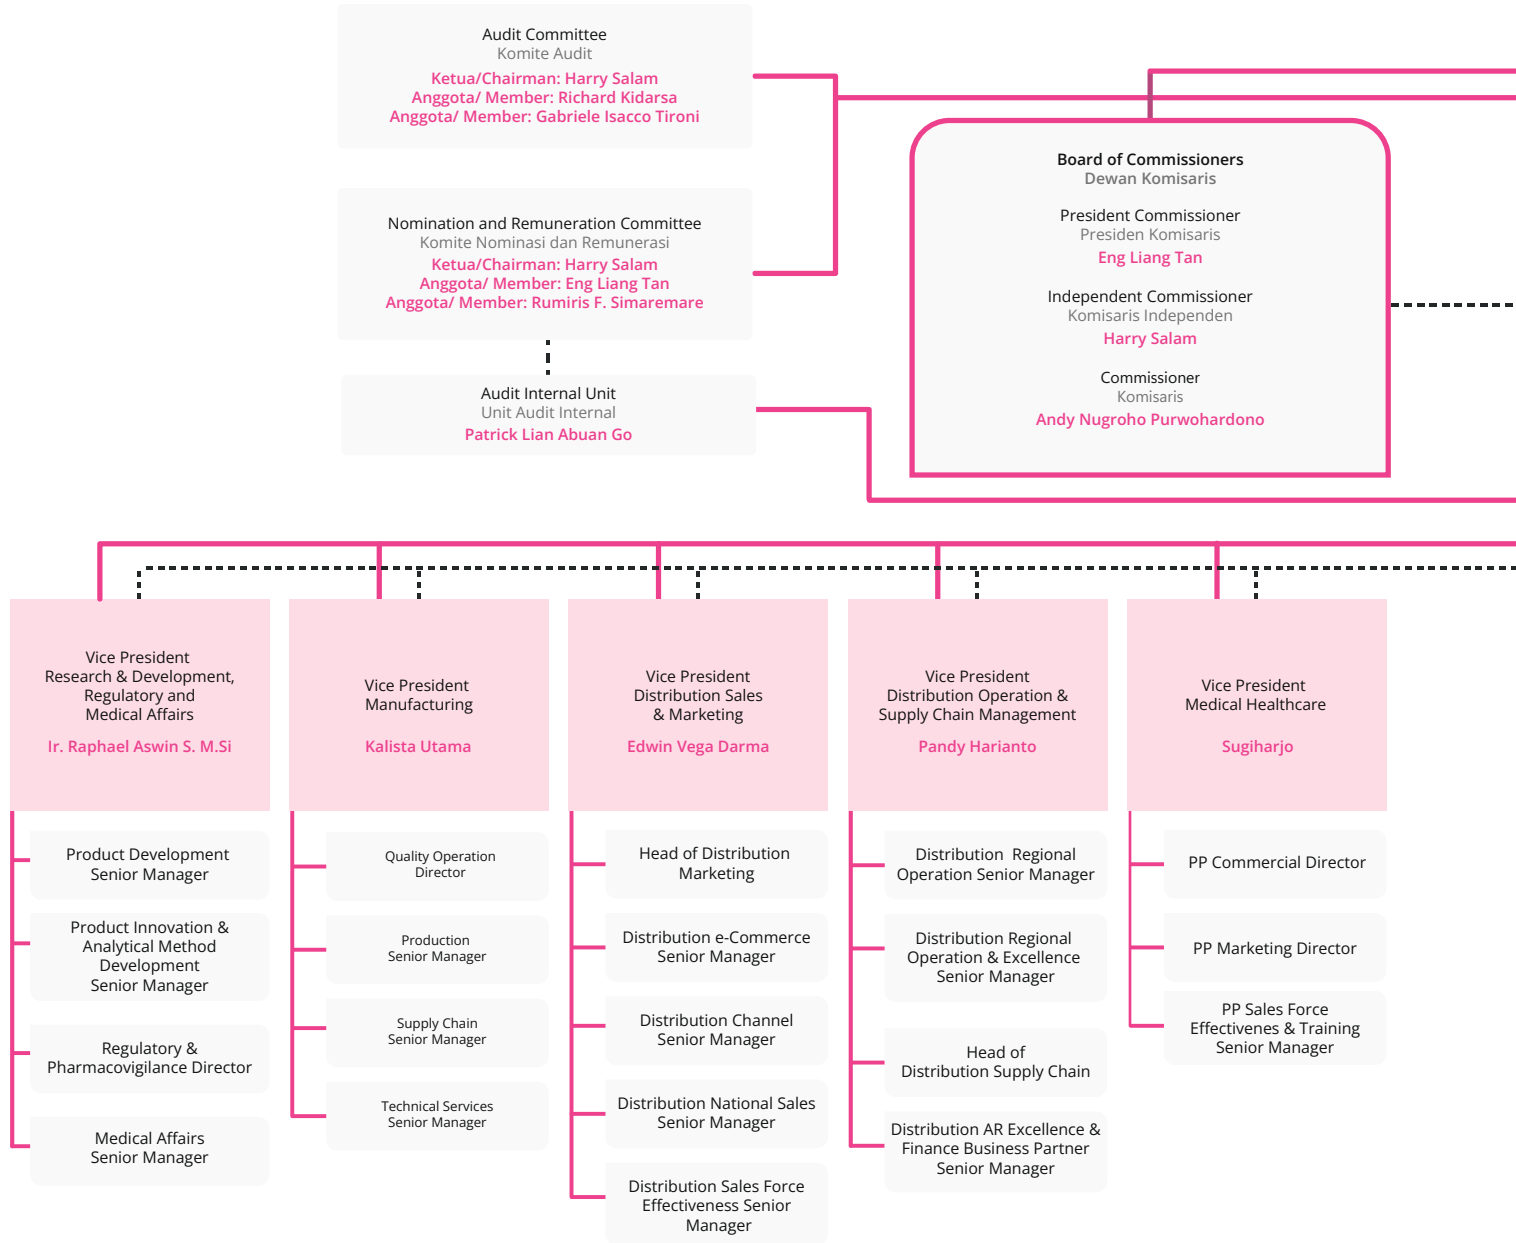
Audit Committee
Komite Audit
Ketua/Chairman: Harry Salam
Anggota/ Member: Richard Kidarsa
Anggota/ Member: Gabriele Isacco Tironi

Nomination and Remuneration Committee
Komite Nominasi dan Remunerasi
Ketua/Chairman: Harry Salam
Anggota/ Member: Eng Liang Tan
Anggota/ Member: Rumiris F. Simaremare

Audit Internal Unit
Unit Audit Internal
Patrick Lian Abuan Go

Board of Commissioners
Dewan Komisaris

President Commissioner
Presiden Komisaris
Eng Liang Tan

Independent Commissioner
Komisaris Independen
Harry Salam

Commissioner
Komisaris
Andy Nugroho Purwohardono

Vice President
Research & Development, Regulatory and Medical Affairs
Ir. Raphael Aswin S. M.Si

Vice President
Manufacturing
Kalista Utama

Vice President
Distribution Sales & Marketing
Edwin Vega Darma

Vice President
Distribution Operation & Supply Chain Management
Pandy Harianto

Vice President
Medical Healthcare
Sugiharjo

Product Development Senior Manager

Product Innovation & Analytical Method Development Senior Manager

Regulatory & Pharmacovigilance Director

Medical Affairs Senior Manager

Quality Operation Director

Production Senior Manager

Supply Chain Senior Manager

Technical Services Senior Manager

Head of Distribution Marketing

Distribution e-Commerce Senior Manager

Distribution Channel Senior Manager

Distribution National Sales Senior Manager

Distribution Sales Force Effectiveness Senior Manager

Distribution Regional Operation Senior Manager

Distribution Regional Operation & Excellence Senior Manager

Head of Distribution Supply Chain

Distribution AR Excellence & Finance Business Partner Senior Manager

PP Commercial Director

PP Marketing Director

PP Sales Force Effectivenes & Training Senior Manager